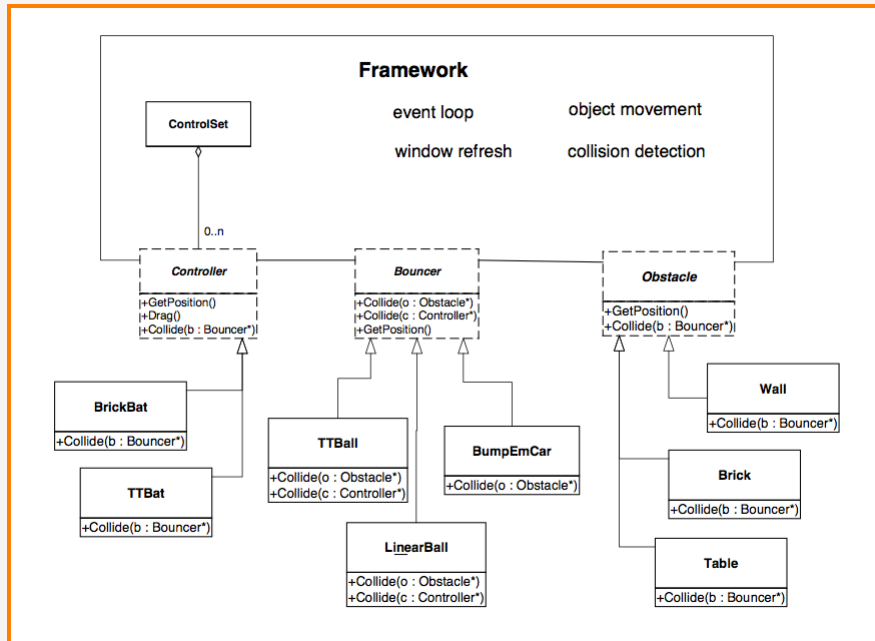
Framework

event loop

object movement

window refresh

collision detection

ControlSet

0..n

Controller

+GetPosition()
+Drag()
+Collide(b : Bouncer*)

Bouncer

+Collide(o : Obstacle*)
+Collide(c : Controller*)
+GetPosition()

Obstacle

+GetPosition()
+Collide(b : Bouncer*)

BrickBat

+Collide(b : Bouncer*)

TTBat

+Collide(b : Bouncer*)

TTBall

+Collide(o : Obstacle*)
+Collide(c : Controller*)

BumpEmCar

+Collide(o : Obstacle*)

LinearBall

+Collide(o : Obstacle*)
+Collide(c : Controller*)

Wall

+Collide(b : Bouncer*)

Brick

+Collide(b : Bouncer*)

Table

+Collide(b : Bouncer*)